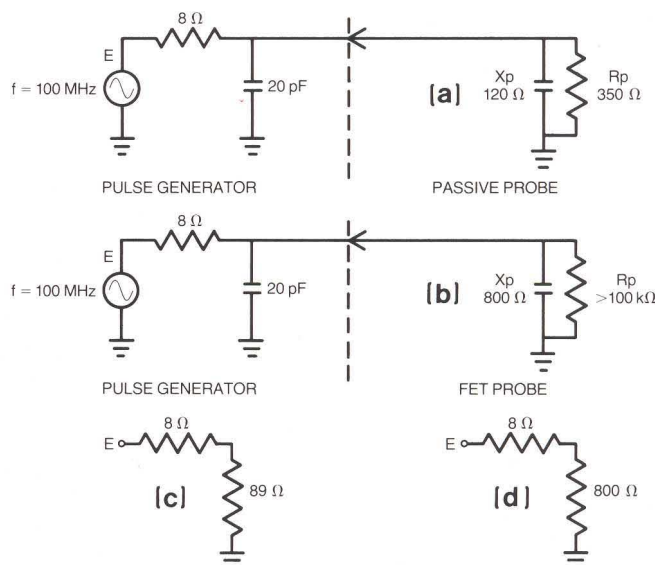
8 Ω

E

f = 100 MHz

20 pF

(a)

Xp
120 Ω

Rp
350 Ω

PULSE GENERATOR

PASSIVE PROBE

8 Ω

E

f = 100 MHz

20 pF

(b)

Xp
800 Ω

Rp
>100 kΩ

PULSE GENERATOR

FET PROBE

8 Ω

E

(c)

89 Ω

8 Ω

E

(d)

800 Ω